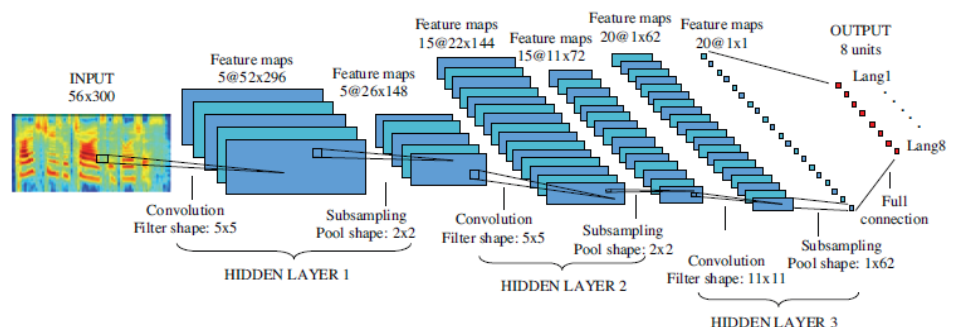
INPUT
56x300

Feature maps
5@52x296

Feature maps
5@26x148

Feature maps
15@22x144

Feature maps
15@11x72

Feature maps
20@1x62

Feature maps
20@1x1

OUTPUT
8 units

Lang1

Lang8

Convolution
Filter shape: 5x5

Subsampling
Pool shape: 2x2

HIDDEN LAYER 1

Convolution
Filter shape: 5x5

Subsampling
Pool shape: 2x2

HIDDEN LAYER 2

Convolution
Filter shape: 11x11

Subsampling
Pool shape: 1x62

Full
connection

HIDDEN LAYER 3